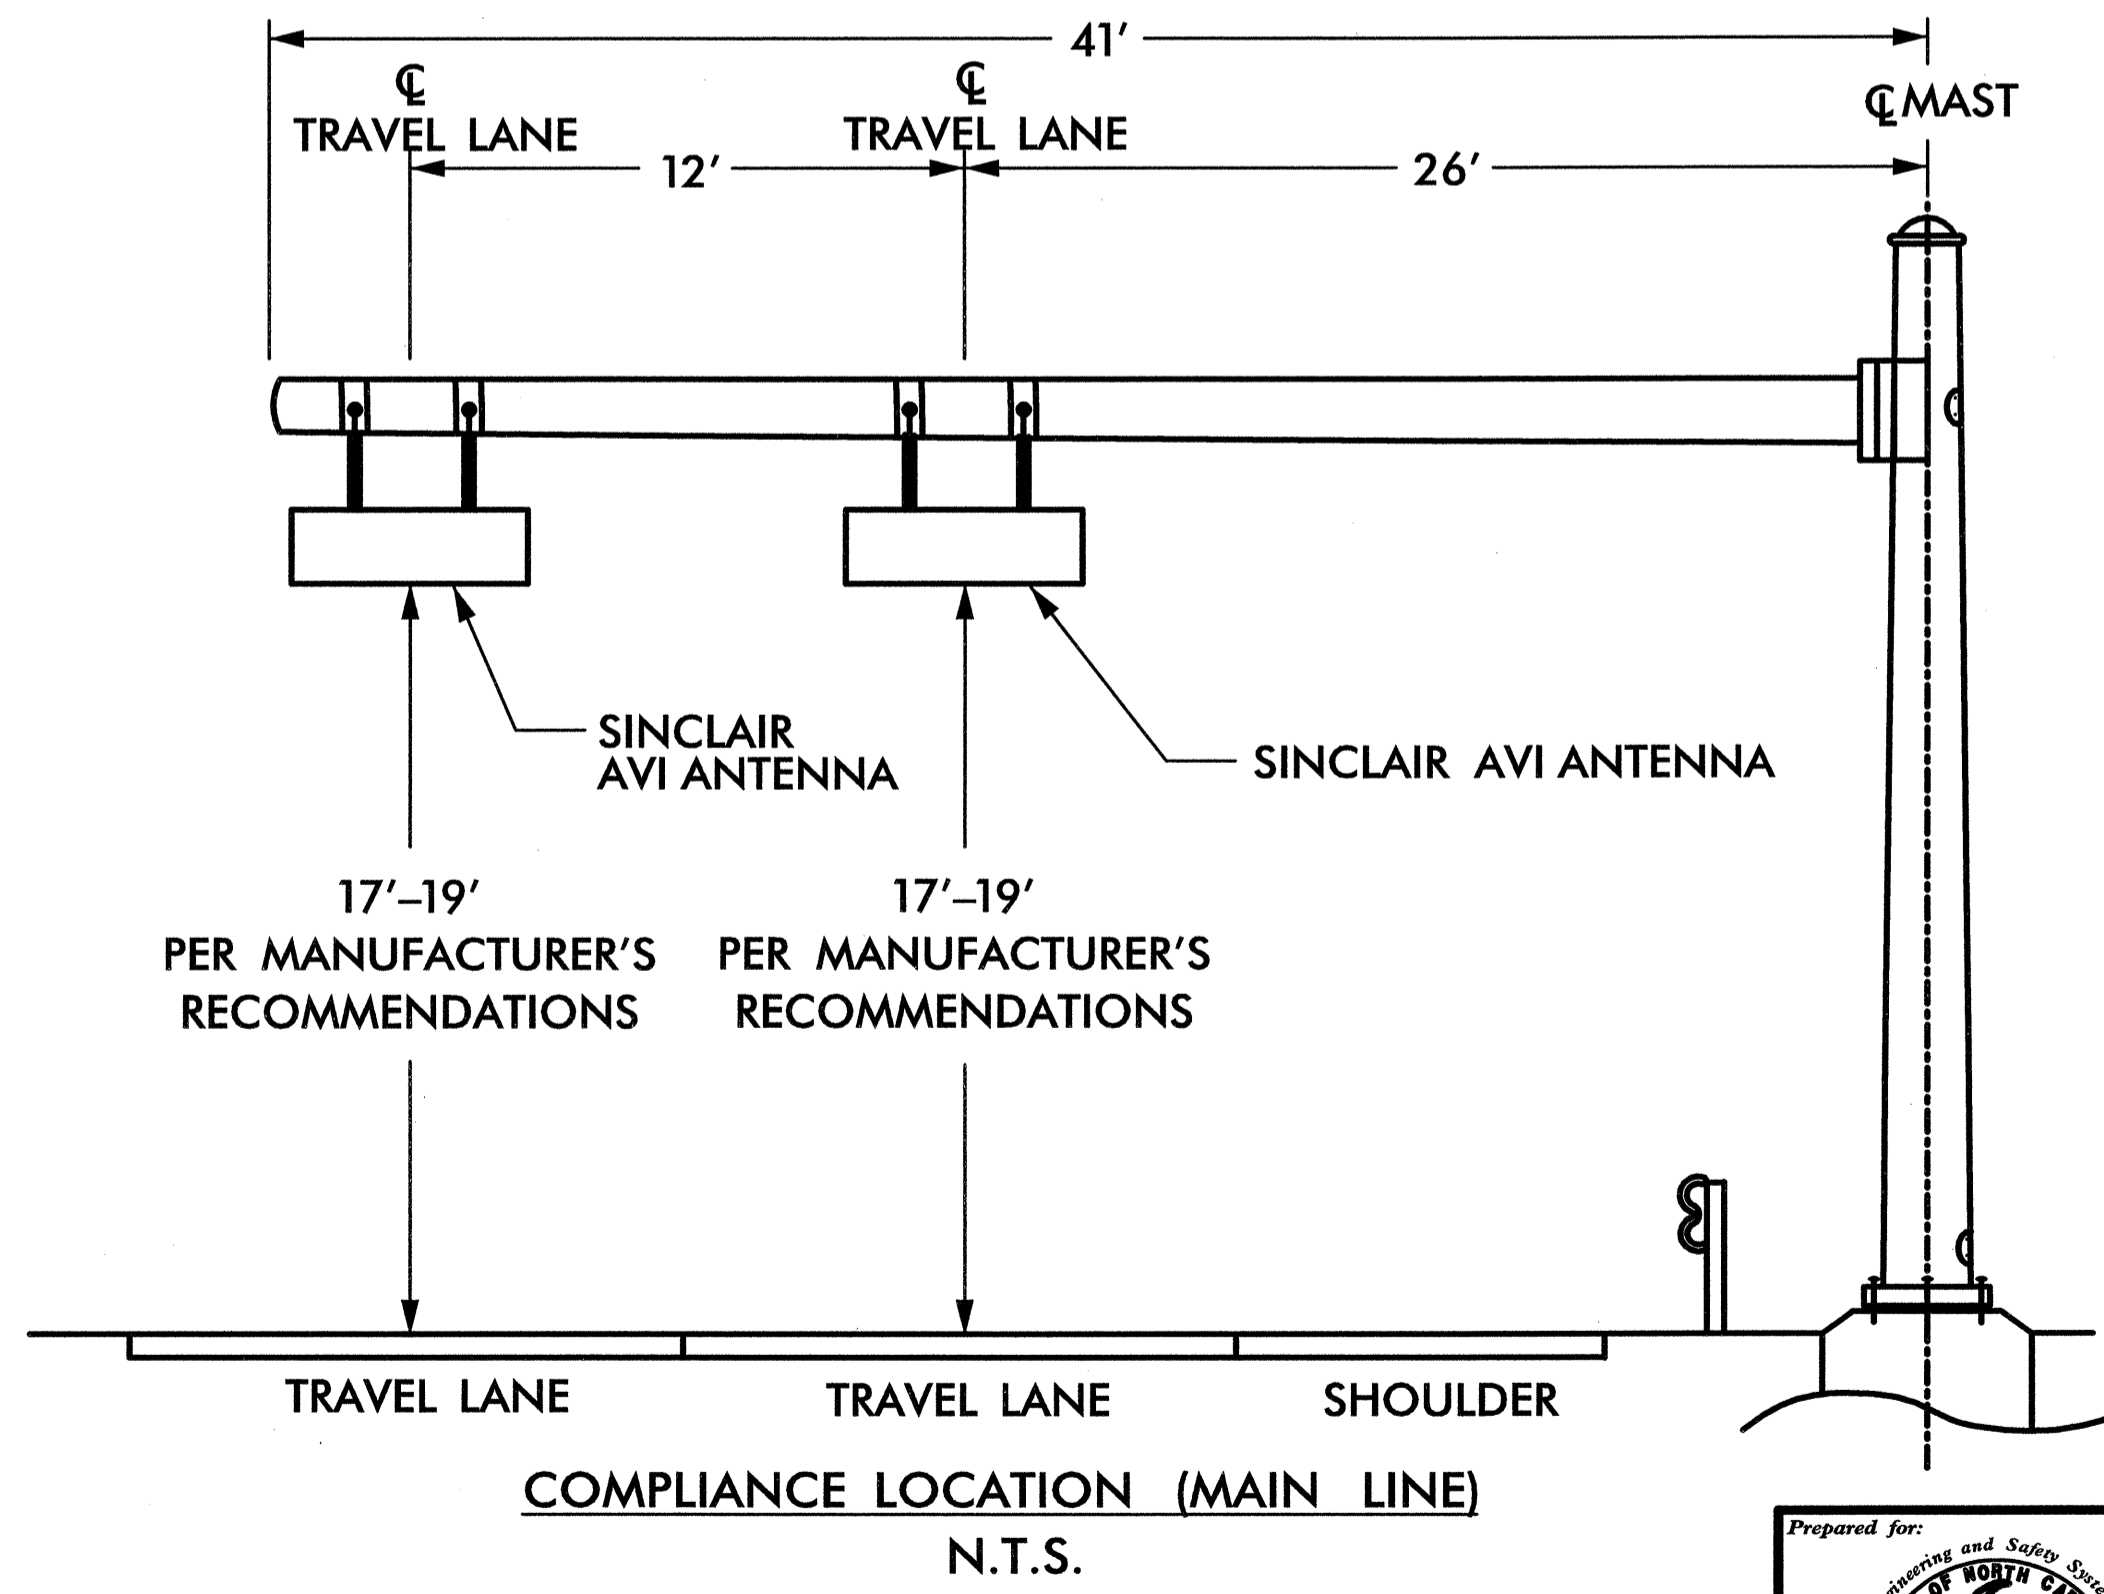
41′

℄
TRAVEL LANE

℄
TRAVEL LANE

℄ MAST

12′

26′

SINCLAIR
AVI ANTENNA

SINCLAIR AVI ANTENNA

17′–19′
PER MANUFACTURER'S
RECOMMENDATIONS

17′–19′
PER MANUFACTURER'S
RECOMMENDATIONS

TRAVEL LANE

TRAVEL LANE

SHOULDER

COMPLIANCE LOCATION (MAIN LINE)
N.T.S.

Prepared for:
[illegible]neering and Safety Syste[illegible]
OF NORTH CA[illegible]